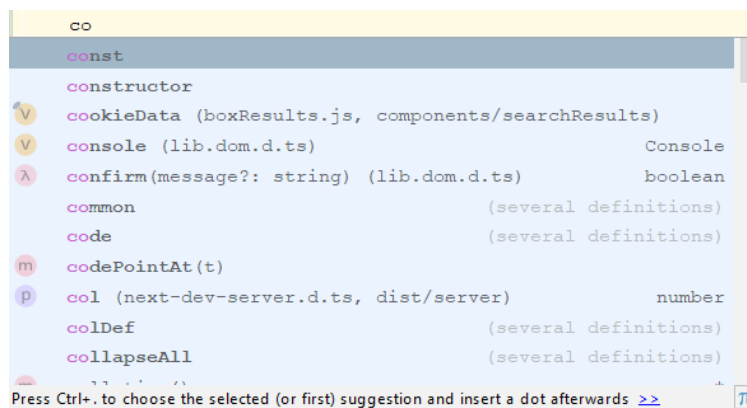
co

const

constructor

V cookieData (boxResults.js, components/searchResults)

V console (lib.dom.d.ts) Console

λ confirm(message?: string) (lib.dom.d.ts) boolean

common (several definitions)

code (several definitions)

m codePointAt(t)

p col (next-dev-server.d.ts, dist/server) number

colDef (several definitions)

collapseAll (several definitions)

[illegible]

Press Ctrl+. to choose the selected (or first) suggestion and insert a dot afterwards >> π